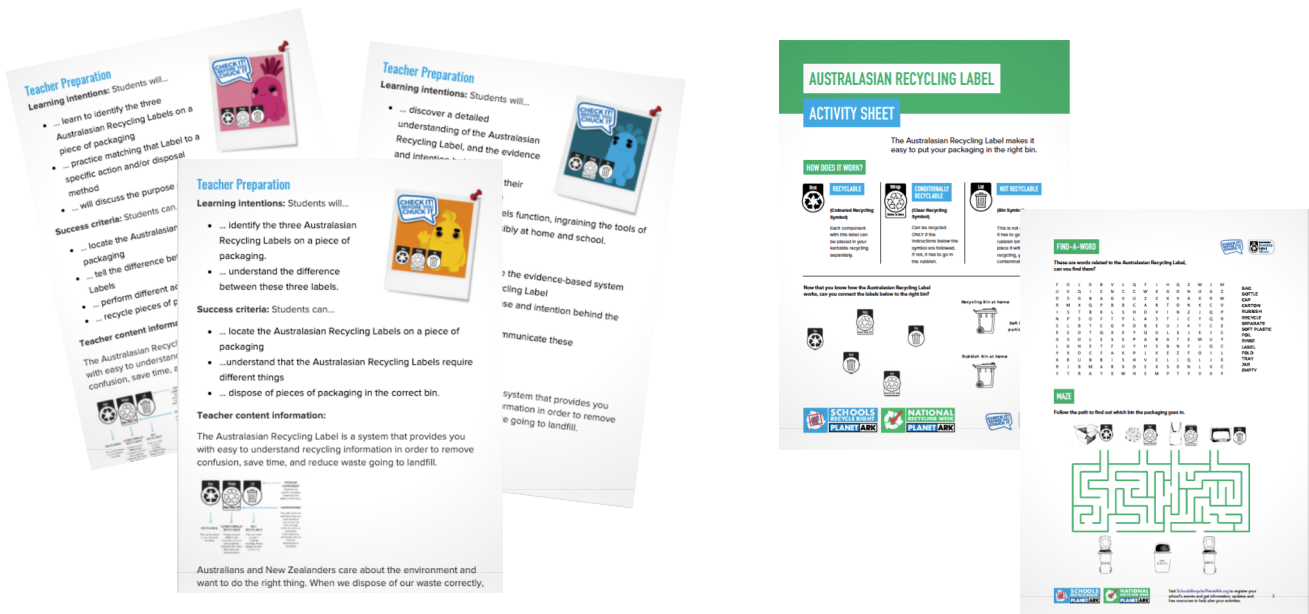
Teacher Preparation

Learning intentions: Students will...

- ... learn to identify the three Australasian Recycling Labels on a piece of packaging
- ... practice matching that Label to a specific action and/or disposal method
- ... will discuss the purpose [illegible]

Success criteria: Students can...

- ... locate the Australasian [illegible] packaging
- ... tell the difference bet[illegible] Labels
- ... perform different a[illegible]
- ... recycle pieces of p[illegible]

Teacher content inform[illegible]

The Australasian Recycl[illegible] with easy to understand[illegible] confusion, save time, a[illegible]

CHECK IT! BEFORE YOU CHUCK IT

Teacher Preparation

Learning intentions: Students will...

- ... discover a detailed understanding of the Australasian Recycling Label, and the evidence and intention b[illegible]
- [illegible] their
- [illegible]els function, ingraining the tools of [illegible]sibly at home and school.
- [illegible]e the evidence-based system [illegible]cling Label
- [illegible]se and intention behind the
- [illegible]mmunicate these

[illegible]system that provides you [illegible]ormation in order to remove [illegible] going to landfill.

CHECK IT! BEFORE YOU CHUCK IT

Teacher Preparation

Learning intentions: Students will...

- ... identify the three Australasian Recycling Labels on a piece of packaging.
- ... understand the difference between these three labels.

Success criteria: Students can...

- ... locate the Australasian Recycling Labels on a piece of packaging
- ...understand that the Australasian Recycling Labels require different things
- ... dispose of pieces of packaging in the correct bin.

Teacher content information:

The Australasian Recycling Label is a system that provides you with easy to understand recycling information in order to remove confusion, save time, and reduce waste going to landfill.

Australians and New Zealanders care about the environment and want to do the right thing. When we dispose of our waste correctly,

CHECK IT! BEFORE YOU CHUCK IT

AUSTRALASIAN RECYCLING LABEL

ACTIVITY SHEET

The Australasian Recycling Label makes it easy to put your packaging in the right bin.

HOW DOES IT WORK?

RECYCLABLE

CONDITIONALLY RECYCLABLE

NOT RECYCLABLE

Now that you know how the Australasian Recycling Label works, can you connect the labels below to the right bin?

Recycling Bin at home

Rubbish Bin at home

SCHOOLS RECYCLE RIGHT PLANET ARK

NATIONAL RECYCLING WEEK PLANET ARK

CHECK IT! BEFORE YOU CHUCK IT

FIND-A-WORD

These are words related to the Australasian Recycling Label, can you find them?

BAG
BOTTLE
CAP
CARTON
RUBBISH
RECYCLE
SEPARATE
SOFT PLASTIC
FOIL
RINSE
LABEL
FOLD
TRAY
JAR
EMPTY

MAZE

Follow the path to find out which bin the packaging goes to.

SCHOOLS RECYCLE RIGHT PLANET ARK

NATIONAL RECYCLING WEEK PLANET ARK